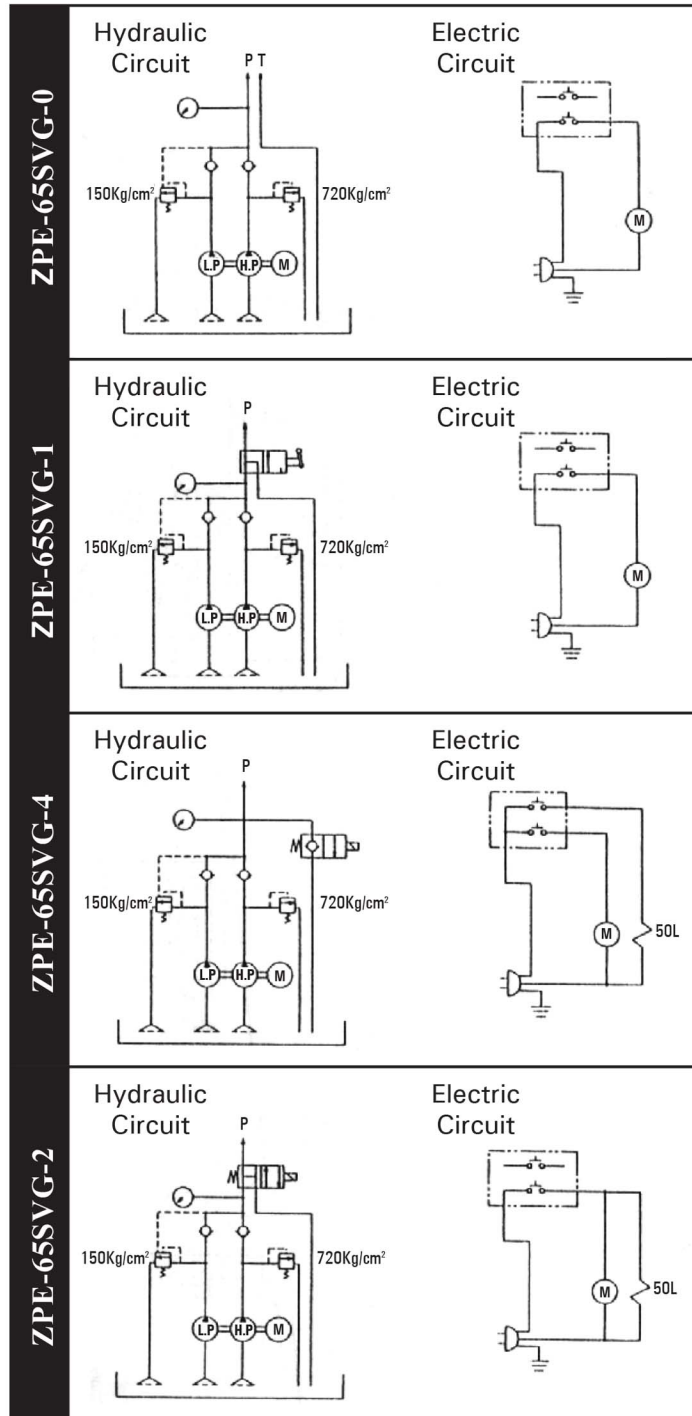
ZPE-65SVG-0

Hydraulic Circuit

P T

150Kg/cm$^2$

720Kg/cm$^2$

L.P

H.P

M

Electric Circuit

M

ZPE-65SVG-1

Hydraulic Circuit

P

150Kg/cm$^2$

720Kg/cm$^2$

L.P

H.P

M

Electric Circuit

M

ZPE-65SVG-4

Hydraulic Circuit

P

M

150Kg/cm$^2$

720Kg/cm$^2$

L.P

H.P

M

Electric Circuit

M

50L

ZPE-65SVG-2

Hydraulic Circuit

P

M

150Kg/cm$^2$

720Kg/cm$^2$

L.P

H.P

M

Electric Circuit

M

50L